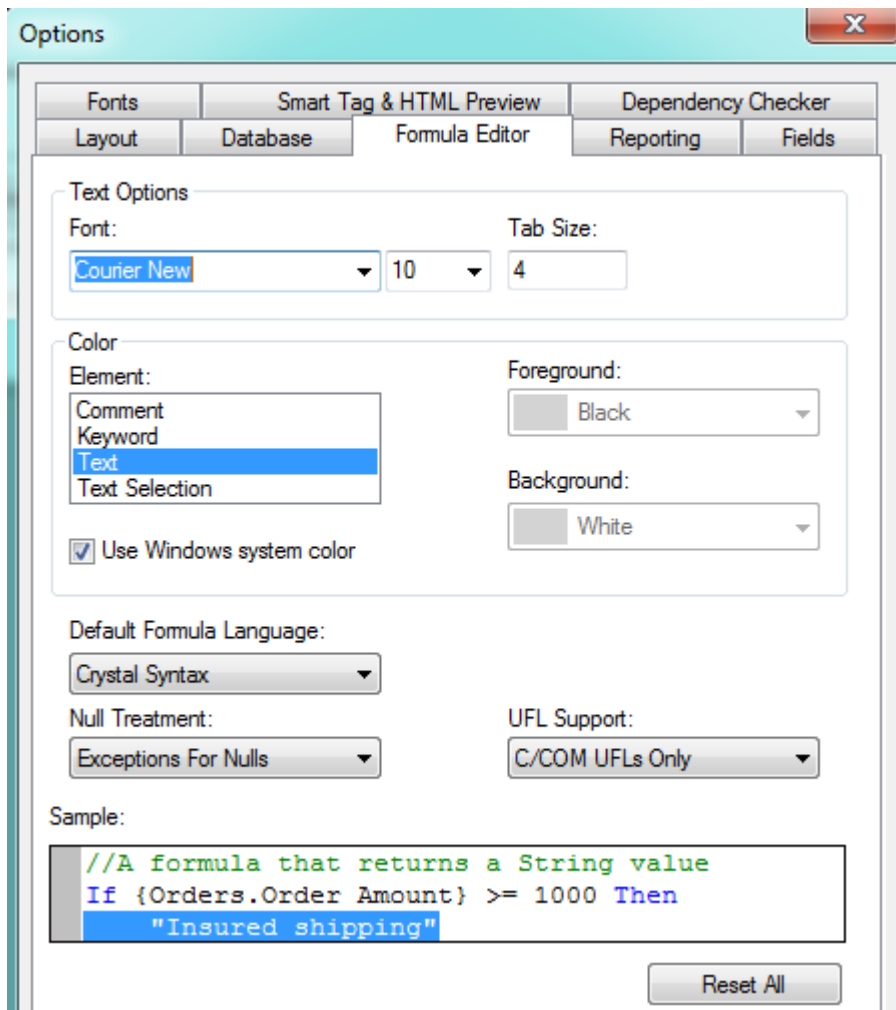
Options

X

Fonts
Smart Tag & HTML Preview
Dependency Checker
Layout
Database
Formula Editor
Reporting
Fields

Text Options

Font:
Courier New
10
Tab Size:
4

Color

Element:
Comment
Keyword
Text
Text Selection

Foreground:
Black

Background:
White

Use Windows system color

Default Formula Language:
Crystal Syntax

Null Treatment:
Exceptions For Nulls

UFL Support:
C/COM UFLs Only

Sample:

//A formula that returns a String value
If {Orders.Order Amount} >= 1000 Then
"Insured shipping"

Reset All